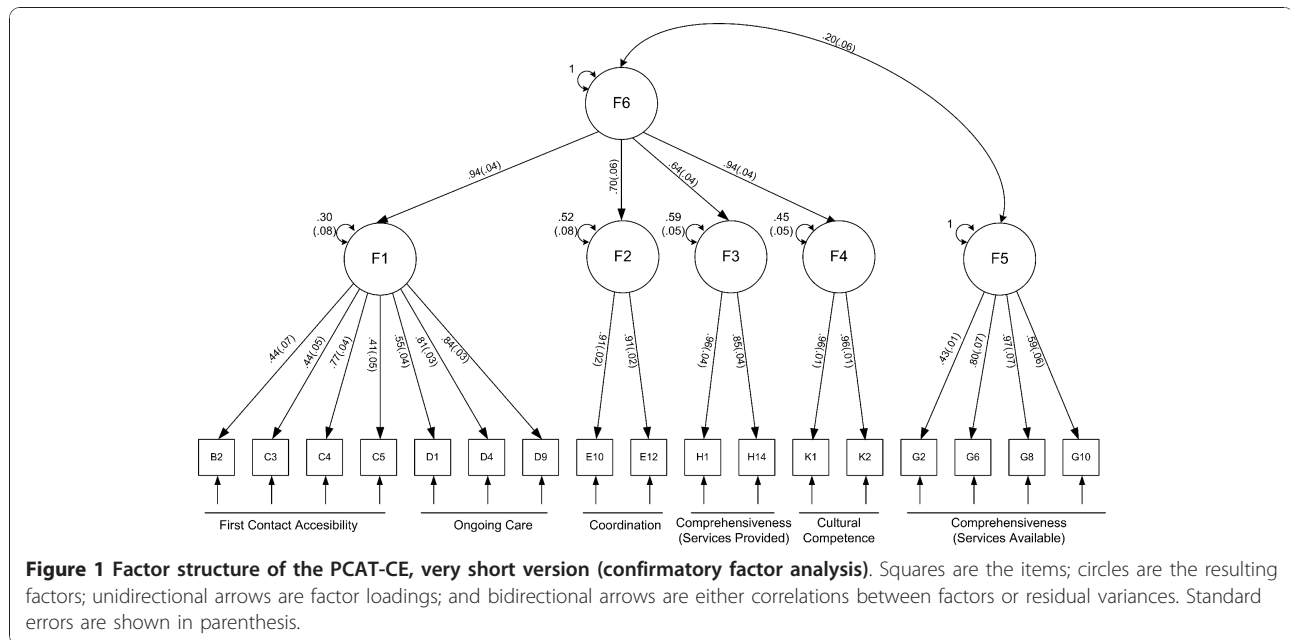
1

F6

.20(.06)

.94(.04)

.70(.06)

.64(.04)

.94(.04)

.30 (.08)

F1

.52 (.08)

F2

.59 (.05)

F3

.45 (.05)

F4

1

F5

.44(.07)

.44(.05)

.77(.04)

.41(.05)

.55(.04)

.81(.03)

.84(.03)

.91(.02)

.91(.02)

.96(.04)

.85(.04)

.96(.01)

.96(.01)

.43(.01)

.80(.07)

.97(.07)

.59(.06)

B2

C3

C4

C5

D1

D4

D9

E10

E12

H1

H14

K1

K2

G2

G6

G8

G10

First Contact Accesibility

Ongoing Care

Coordination

Comprehensiveness (Services Provided)

Cultural Competence

Comprehensiveness (Services Available)

**Figure 1 Factor structure of the PCAT-CE, very short version (confirmatory factor analysis)**. Squares are the items; circles are the resulting factors; unidirectional arrows are factor loadings; and bidirectional arrows are either correlations between factors or residual variances. Standard errors are shown in parenthesis.